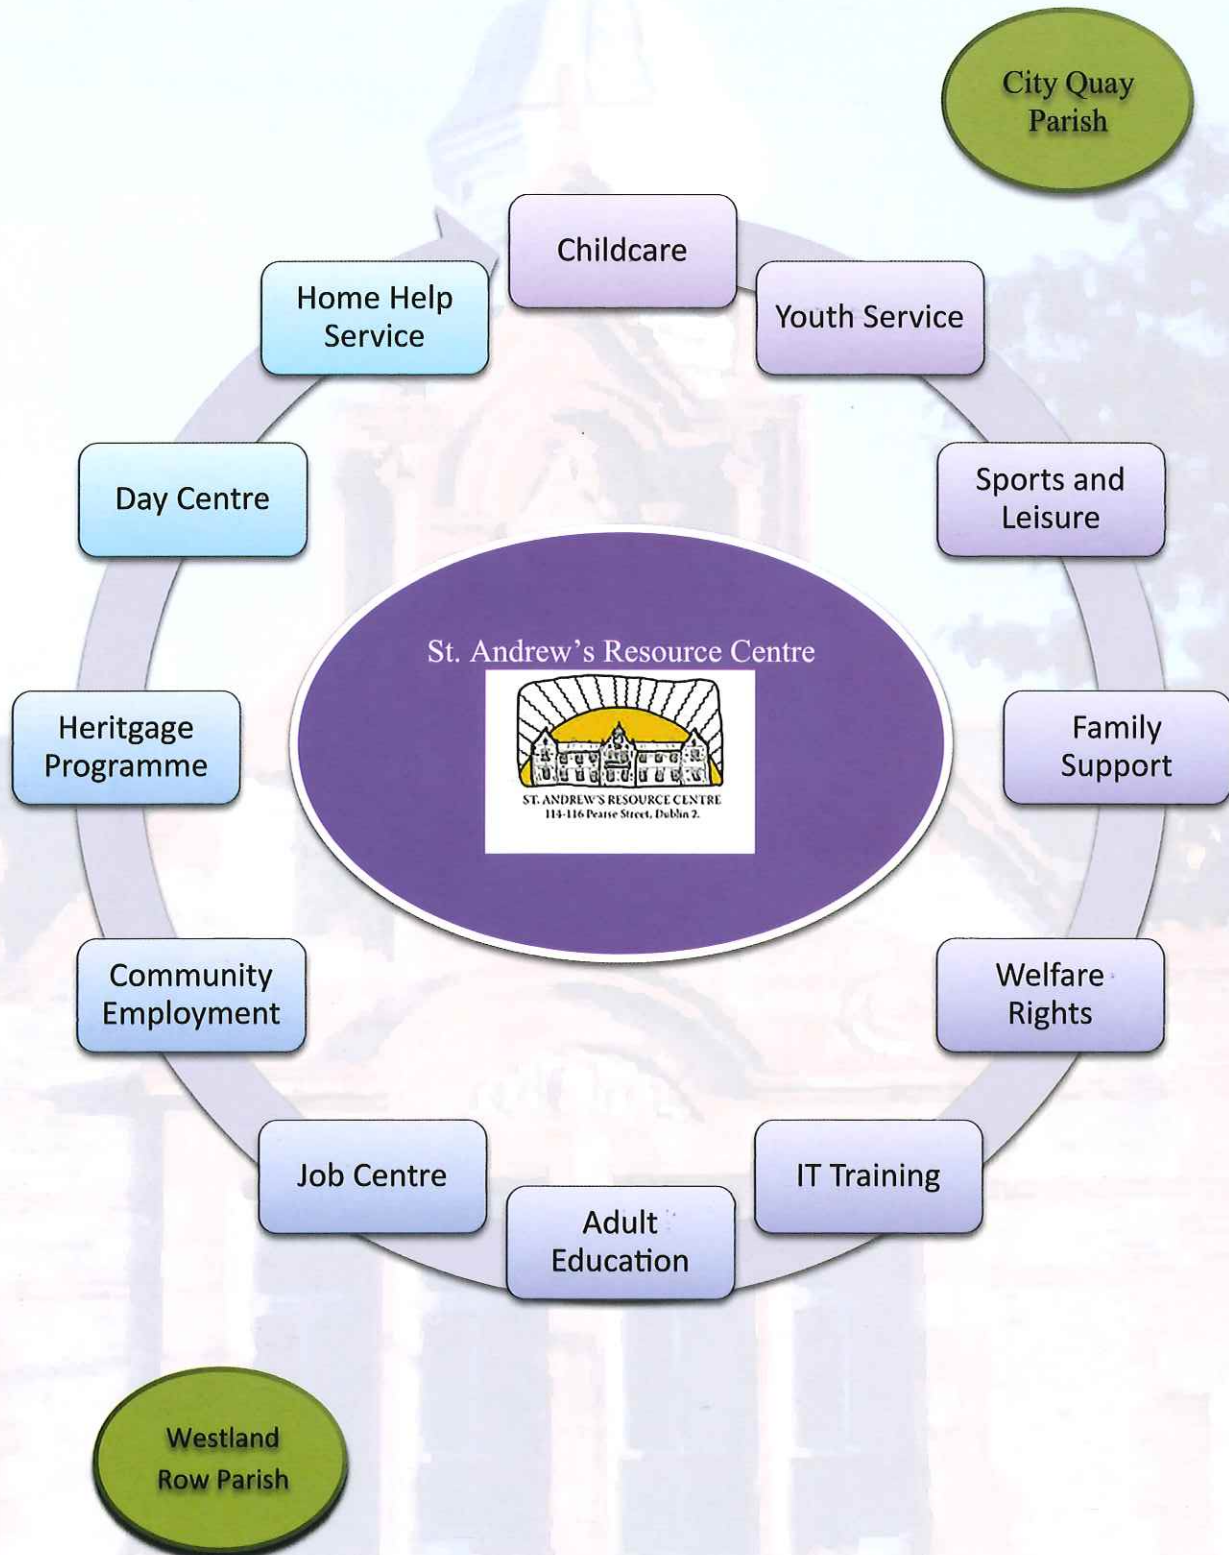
City Quay Parish

Childcare

Youth Service

Sports and Leisure

Family Support

Welfare Rights

IT Training

Adult Education

Job Centre

Community Employment

Heritgage Programme

Day Centre

Home Help Service

St. Andrew's Resource Centre

ST. ANDREW'S RESOURCE CENTRE
114-116 Pearse Street, Dublin 2.

Westland Row Parish